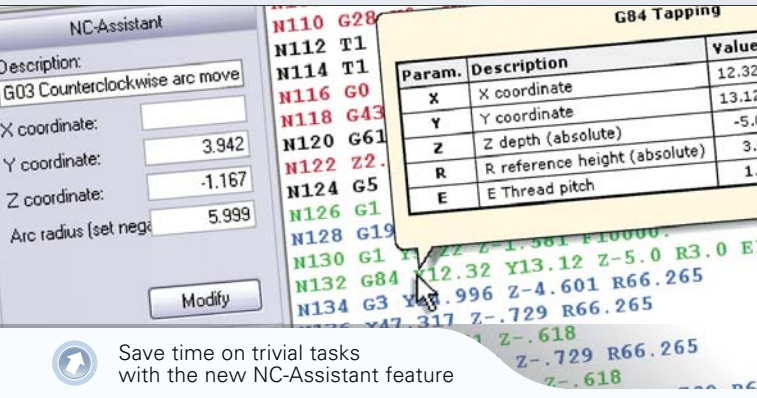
NC-Assistant

Description:
G03 Counterclockwise arc move

X coordinate:
Y coordinate: 3.942
Z coordinate: -1.167
Arc radius (set nega 5.999

Modify

N110 G28
N112 T1
N114 T1
N116 G0
N118 G43
N120 G61
N122 Z2.
N124 G5
N126 G1
N128 G19
N130 G1 Y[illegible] Z-1.581 F10000.
N132 G84 X12.32 Y13.12 Z-5.0 R3.0 E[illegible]
N134 G3 Y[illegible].996 Z-4.601 R66.265
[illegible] X47.317 Z-.729 R66.265
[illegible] Z-.618
Z-.729 R66.265
Z-.618

G84 Tapping

| Param. | Description | Value |
|---|---|---|
| X | X coordinate | 12.32 |
| Y | Y coordinate | 13.12 |
| Z | Z depth (absolute) | -5.0 |
| R | R reference height (absolute) | 3. |
| E | E Thread pitch | 1. |

Save time on trivial tasks with the new NC-Assistant feature